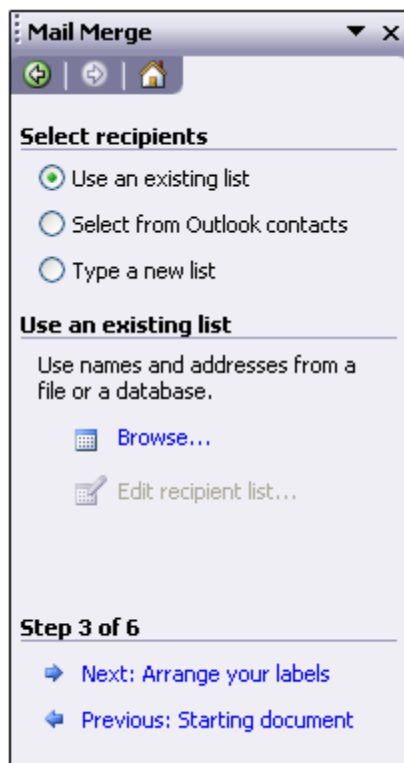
Mail Merge

Select recipients

Use an existing list

Select from Outlook contacts

Type a new list

Use an existing list

Use names and addresses from a file or a database.

Browse...

Edit recipient list...

Step 3 of 6

Next: Arrange your labels

Previous: Starting document